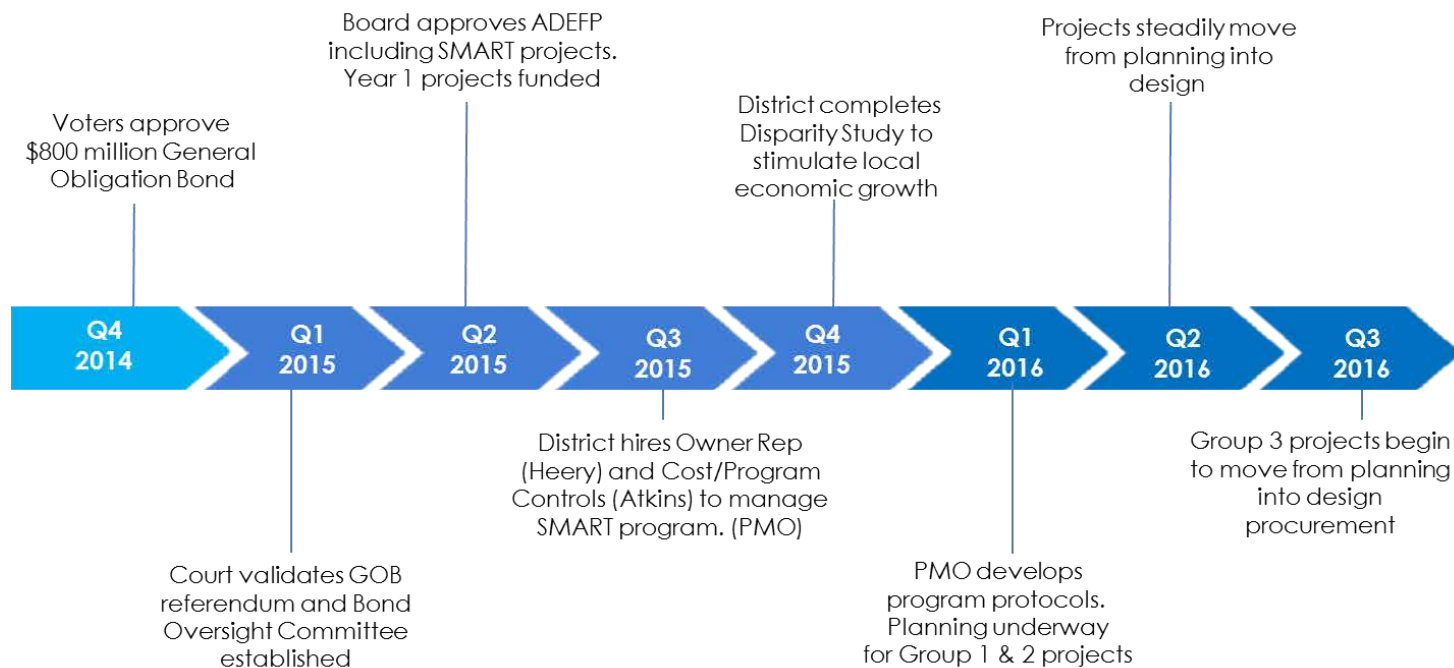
Voters approve $800 million General Obligation Bond

Q4 2014

Court validates GOB referendum and Bond Oversight Committee established

Q1 2015

Board approves ADEFP including SMART projects. Year 1 projects funded

Q2 2015

District hires Owner Rep (Heery) and Cost/Program Controls (Atkins) to manage SMART program. (PMO)

Q3 2015

District completes Disparity Study to stimulate local economic growth

Q4 2015

PMO develops program protocols. Planning underway for Group 1 & 2 projects

Q1 2016

Projects steadily move from planning into design

Q2 2016

Group 3 projects begin to move from planning into design procurement

Q3 2016